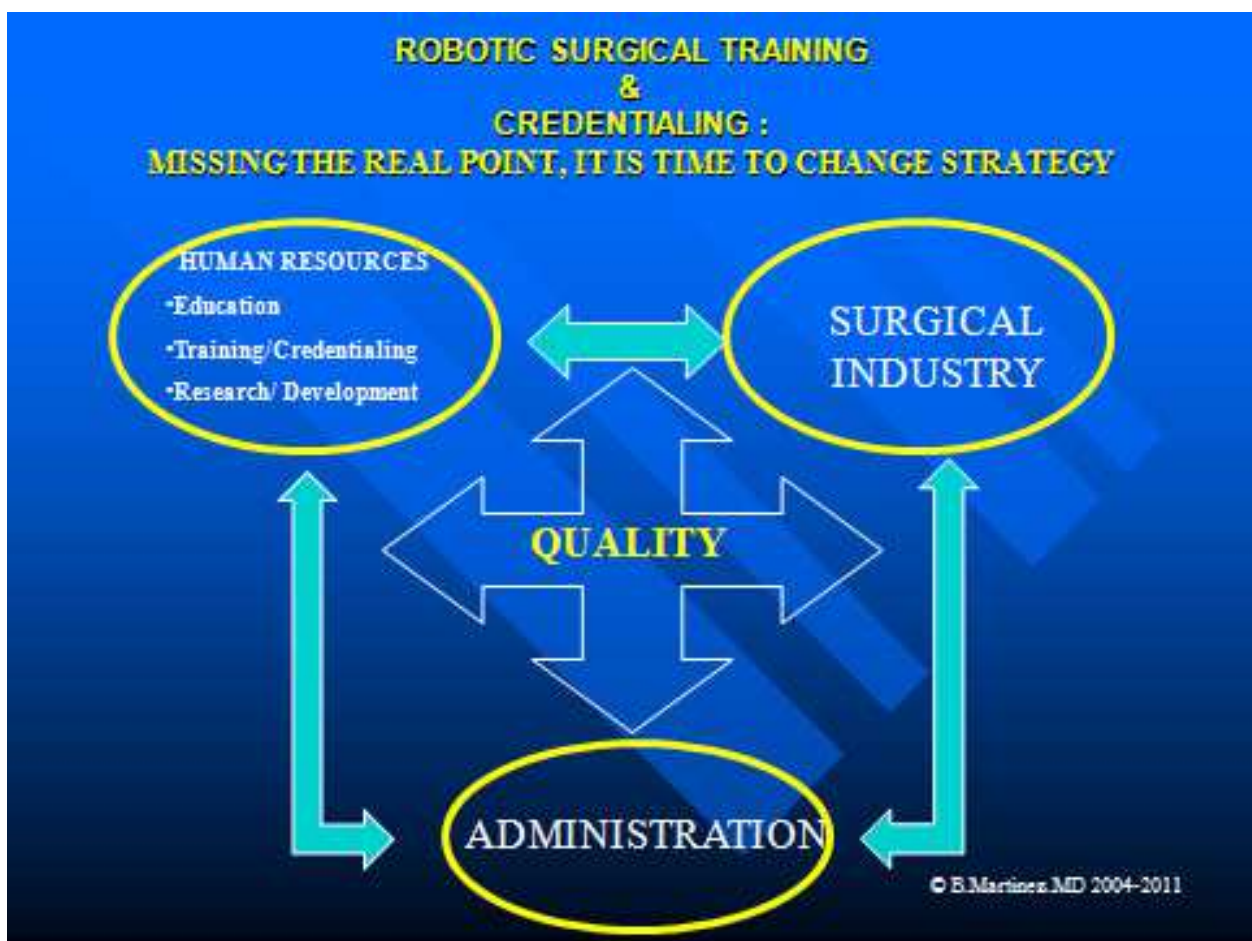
ROBOTIC SURGICAL TRAINING
&
CREDENTIALING :
MISSING THE REAL POINT, IT IS TIME TO CHANGE STRATEGY

HUMAN RESOURCES
•Education
•Training/Credentialing
•Research/ Development

SURGICAL INDUSTRY

QUALITY

ADMINISTRATION

© B.Martinez.MD 2004-2011